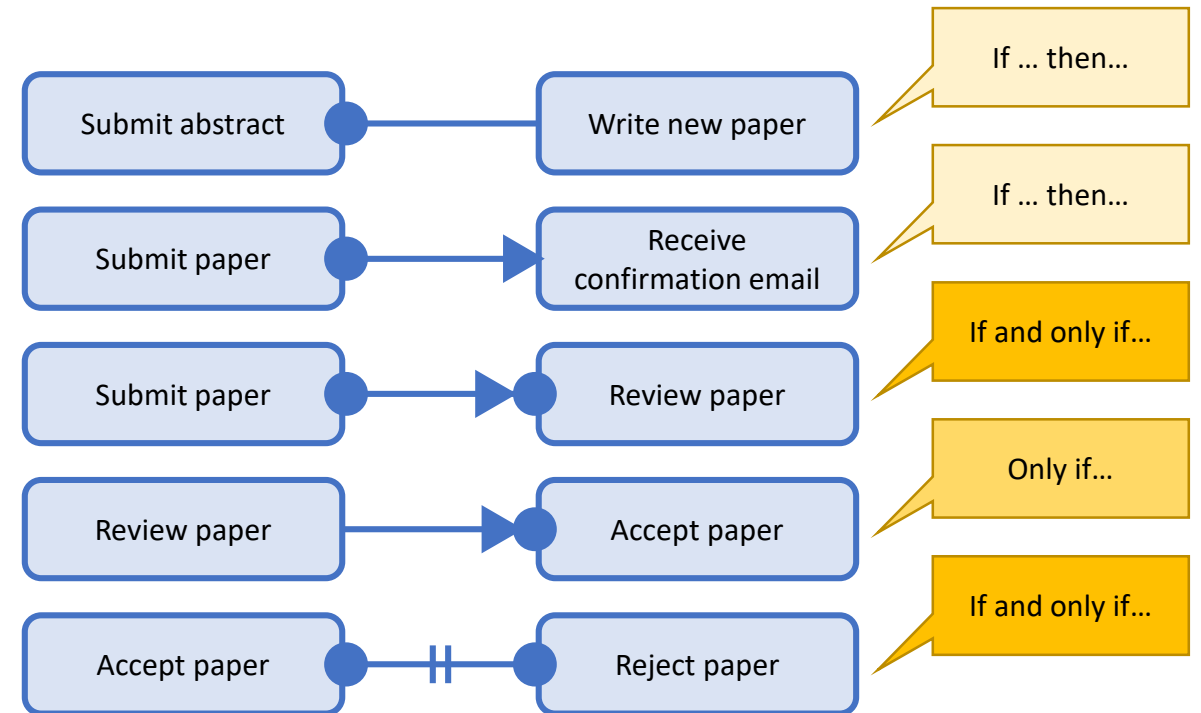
Submit abstract

Write new paper

If … then…

Submit paper

Receive confirmation email

If … then…

Submit paper

Review paper

If and only if…

Review paper

Accept paper

Only if…

Accept paper

Reject paper

If and only if…